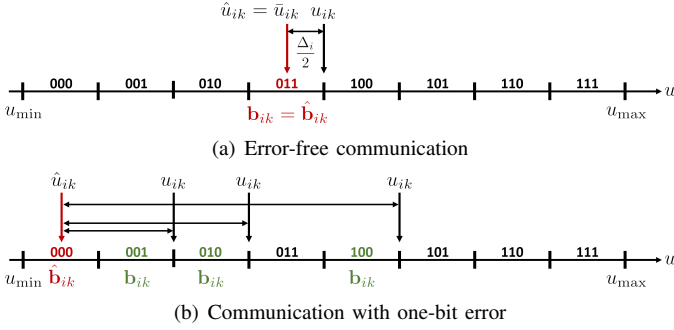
$\hat{u}_{ik} = \bar{u}_{ik}$ $u_{ik}$

$\frac{\Delta_i}{2}$

000 001 010 011 100 101 110 111

$u$

$u_{\min}$ $\mathbf{b}_{ik} = \hat{\mathbf{b}}_{ik}$ $u_{\max}$

(a) Error-free communication

$\hat{u}_{ik}$ $u_{ik}$ $u_{ik}$ $u_{ik}$

000 001 010 011 100 101 110 111

$u$

$u_{\min}$ $\hat{\mathbf{b}}_{ik}$ $\mathbf{b}_{ik}$ $\mathbf{b}_{ik}$ $\mathbf{b}_{ik}$ $u_{\max}$

(b) Communication with one-bit error